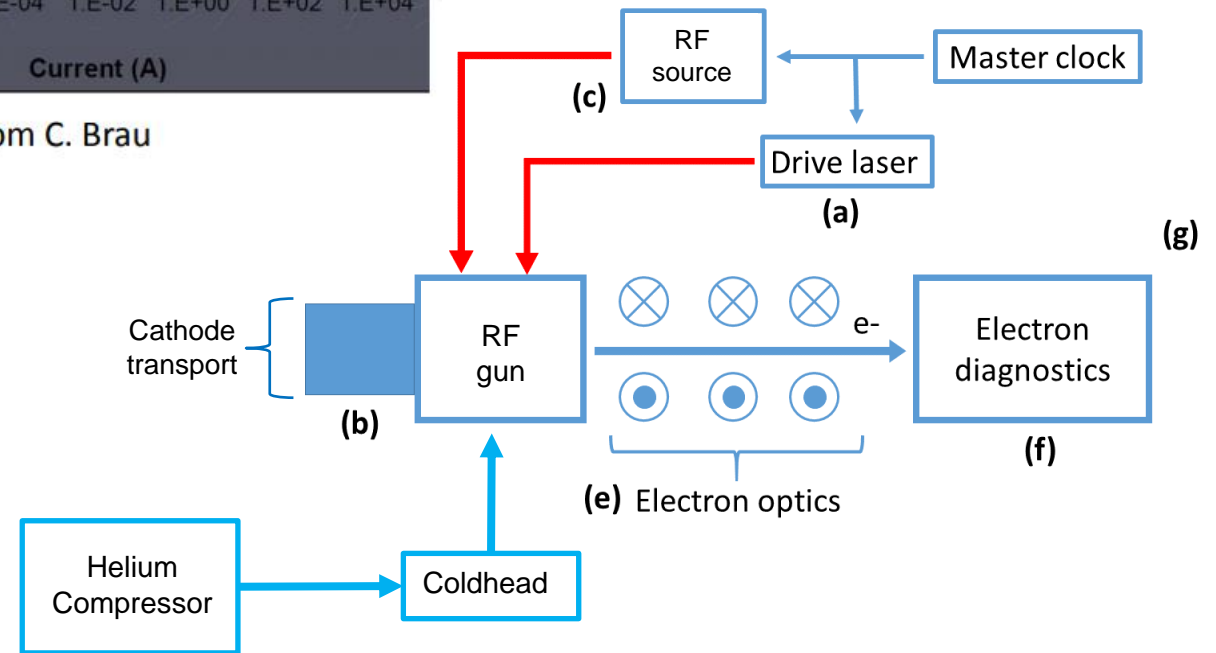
E-04 1.E-02 1.E+00 1.E+02 1.E+04

Current (A)

om C. Brau

RF source

Master clock

(c)

Drive laser

(a)

(g)

Cathode transport

RF gun

e-

Electron diagnostics

(b)

(f)

(e) Electron optics

Helium Compressor

Coldhead